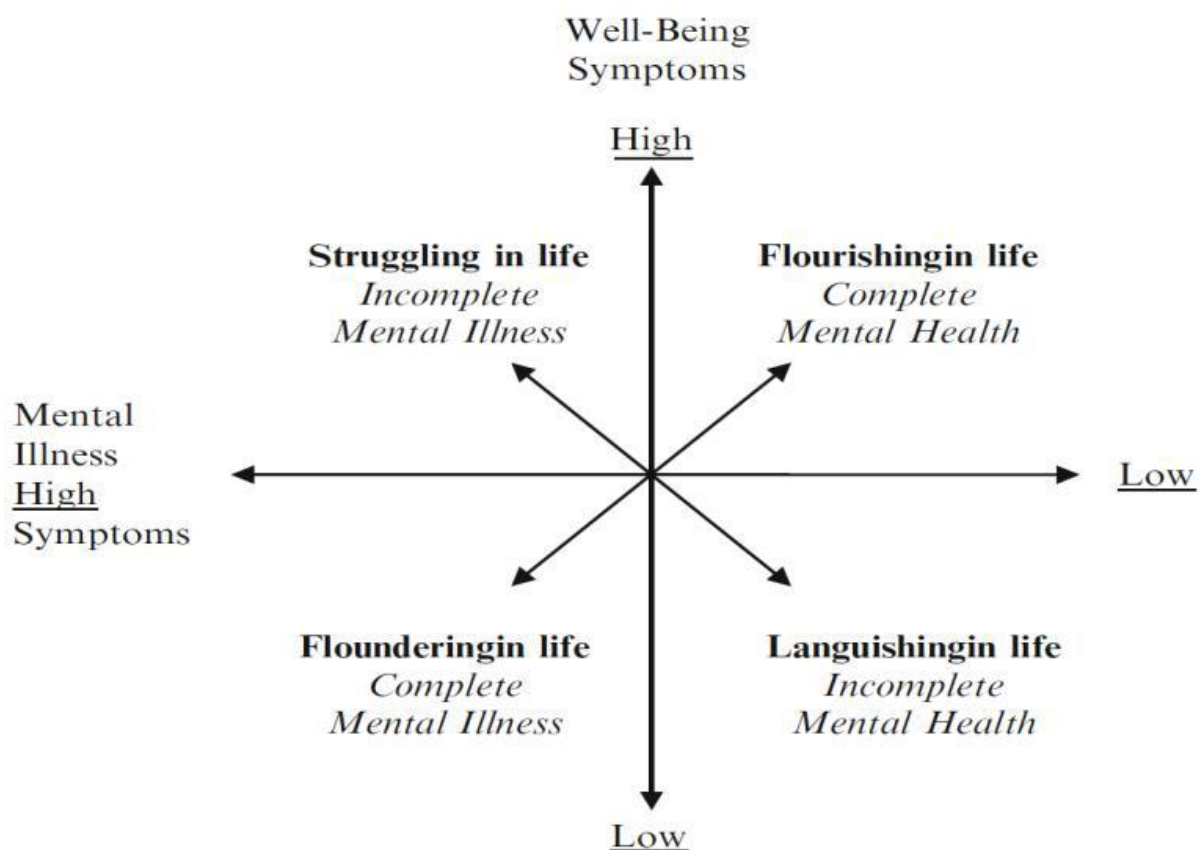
Well-Being
Symptoms

High

Struggling in life
Incomplete
Mental Illness

Flourishingin life
Complete
Mental Health

Mental
Illness
High
Symptoms

Low

Flounderingin life
Complete
Mental Illness

Languishingin life
Incomplete
Mental Health

Low